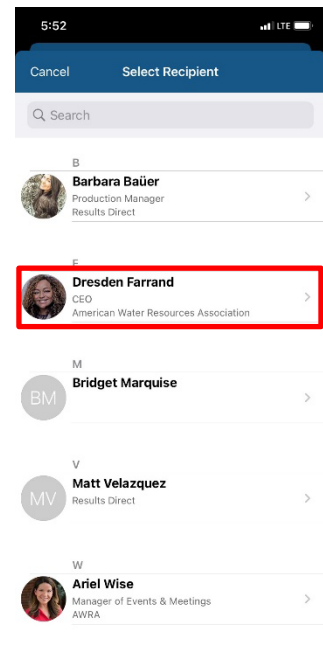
5:52 LTE

Cancel Select Recipient

Search

B

Barbara Baüer
Production Manager
Results Direct

F

Dresden Farrand
CEO
American Water Resources Association

M

BM
Bridget Marquise

V

MV
Matt Velazquez
Results Direct

W

Ariel Wise
Manager of Events & Meetings
AWRA